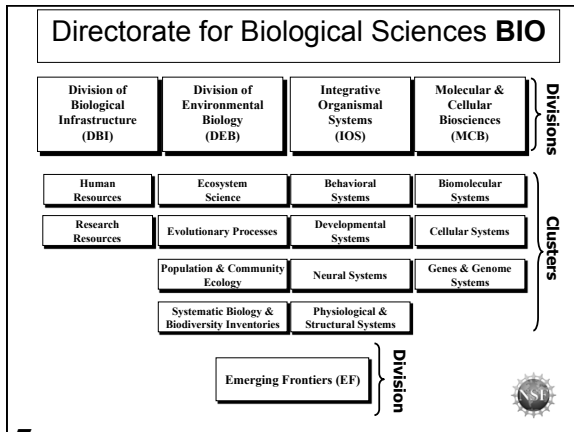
Directorate for Biological Sciences **BIO**

| Division of Biological Infrastructure (DBI) | Division of Environmental Biology (DEB) | Integrative Organismal Systems (IOS) | Molecular & Cellular Biosciences (MCB) |
|---|---|---|---|

Divisions

| Human Resources | Ecosystem Science | Behavioral Systems | Biomolecular Systems |
|---|---|---|---|
| Research Resources | Evolutionary Processes | Developmental Systems | Cellular Systems |
| | Population & Community Ecology | Neural Systems | Genes & Genome Systems |
| | Systematic Biology & Biodiversity Inventories | Physiological & Structural Systems | |

Clusters

Emerging Frontiers (EF)

Division

NSF

7